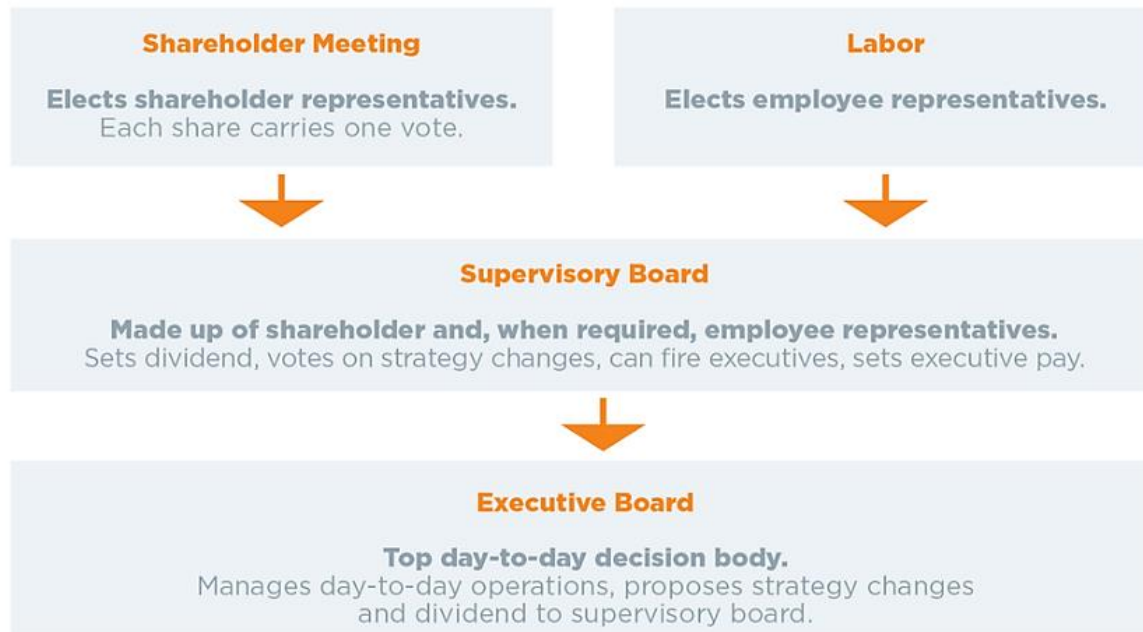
Shareholder Meeting

Elects shareholder representatives.
Each share carries one vote.

Labor

Elects employee representatives.

Supervisory Board

Made up of shareholder and, when required, employee representatives.
Sets dividend, votes on strategy changes, can fire executives, sets executive pay.

Executive Board

Top day-to-day decision body.
Manages day-to-day operations, proposes strategy changes and dividend to supervisory board.